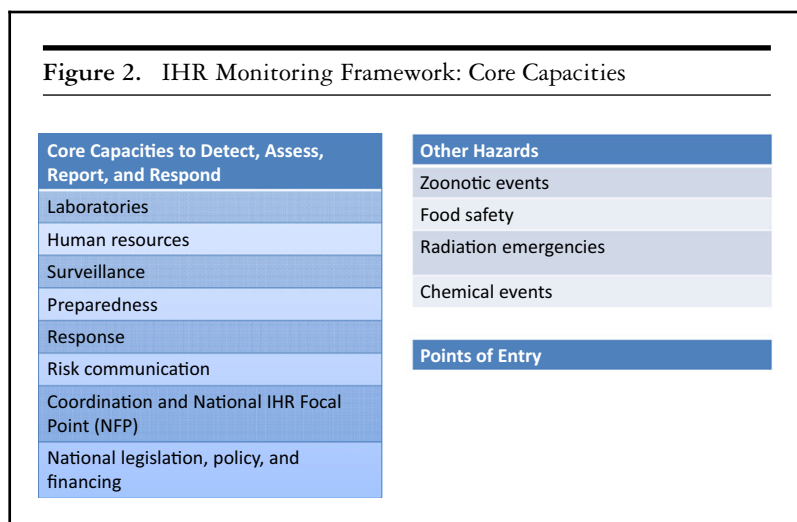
**Figure 2.** IHR Monitoring Framework: Core Capacities

| Core Capacities to Detect, Assess, Report, and Respond |
|---|
| Laboratories |
| Human resources |
| Surveillance |
| Preparedness |
| Response |
| Risk communication |
| Coordination and National IHR Focal Point (NFP) |
| National legislation, policy, and financing |

| Other Hazards |
|---|
| Zoonotic events |
| Food safety |
| Radiation emergencies |
| Chemical events |

| Points of Entry |
|---|